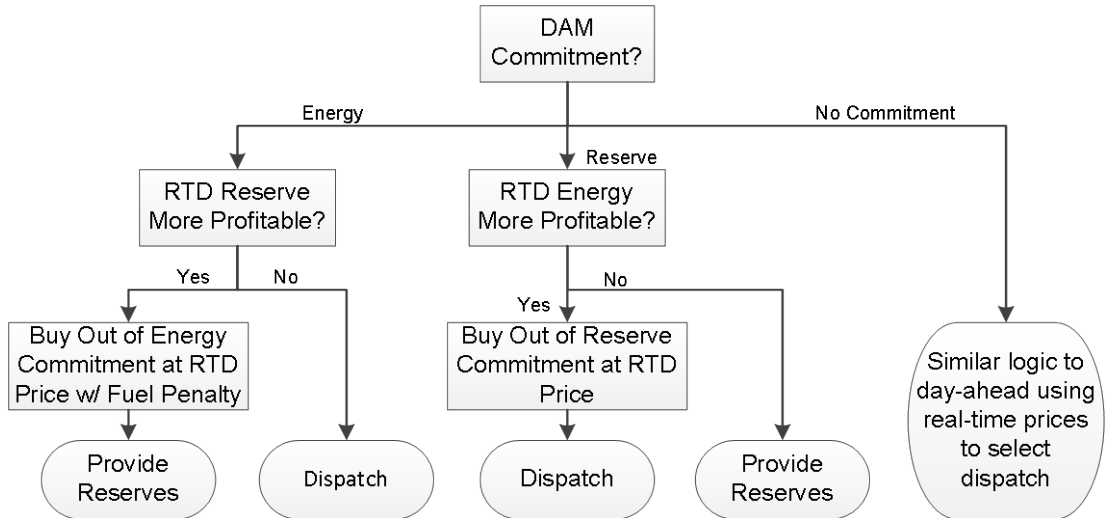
DAM Commitment?

Energy

Reserve

No Commitment

RTD Reserve More Profitable?

RTD Energy More Profitable?

Yes

No

Yes

No

Buy Out of Energy Commitment at RTD Price w/ Fuel Penalty

Buy Out of Reserve Commitment at RTD Price

Similar logic to day-ahead using real-time prices to select dispatch

Provide Reserves

Dispatch

Dispatch

Provide Reserves